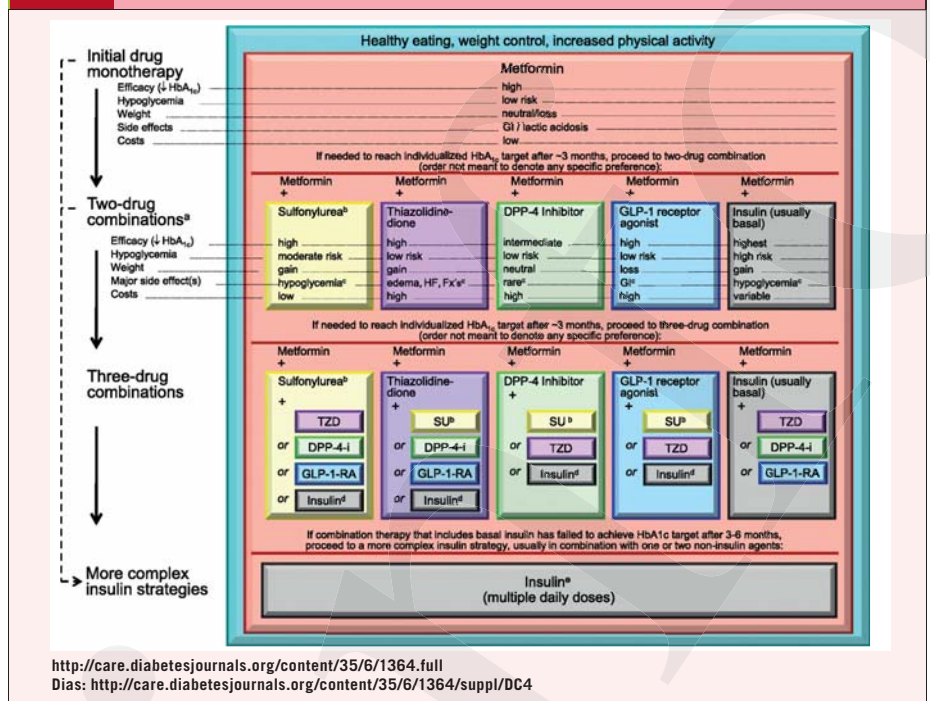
Healthy eating, weight control, increased physical activity

Initial drug monotherapy
Efficacy (↓ HbA$_{1c}$)
Hypoglycemia
Weight
Side effects
Costs

Metformin
high
low risk
neutral/loss
GI / lactic acidosis
low

If needed to reach individualized HbA$_{1c}$ target after ~3 months, proceed to two-drug combination (order not meant to denote any specific preference):

Two-drug combinations$^{a}$
Efficacy (↓ HbA$_{1c}$)
Hypoglycemia
Weight
Major side effect(s)
Costs

| Metformin + Sulfonylurea$^{b}$ | Metformin + Thiazolidinedione | Metformin + DPP-4 Inhibitor | Metformin + GLP-1 receptor agonist | Metformin + Insulin (usually basal) |
|---|---|---|---|---|
| high | high | intermediate | high | highest |
| moderate risk | low risk | low risk | low risk | high risk |
| gain | gain | neutral | loss | gain |
| hypoglycemia$^{c}$ | edema, HF, Fx's$^{c}$ | rare$^{c}$ | GI$^{c}$ | hypoglycemia$^{c}$ |
| low | high | high | high | variable |

If needed to reach individualized HbA$_{1c}$ target after ~3 months, proceed to three-drug combination (order not meant to denote any specific preference):

Three-drug combinations

| Metformin + Sulfonylurea$^{b}$ + | Metformin + Thiazolidinedione + | Metformin + DPP-4 Inhibitor + | Metformin + GLP-1 receptor agonist + | Metformin + Insulin (usually basal) + |
|---|---|---|---|---|
| TZD | SU$^{b}$ | SU$^{b}$ | SU$^{b}$ | TZD |
| or DPP-4-i | or DPP-4-i | or TZD | or TZD | or DPP-4-i |
| or GLP-1-RA | or GLP-1-RA | or Insulin$^{d}$ | or Insulin$^{d}$ | or GLP-1-RA |
| or Insulin$^{d}$ | or Insulin$^{d}$ | | | |

If combination therapy that includes basal insulin has failed to achieve HbA1c target after 3-6 months, proceed to a more complex insulin strategy, usually in combination with one or two non-insulin agents:

More complex insulin strategies

Insulin$^{e}$
(multiple daily doses)

http://care.diabetesjournals.org/content/35/6/1364.full
Dias: http://care.diabetesjournals.org/content/35/6/1364/suppl/DC4